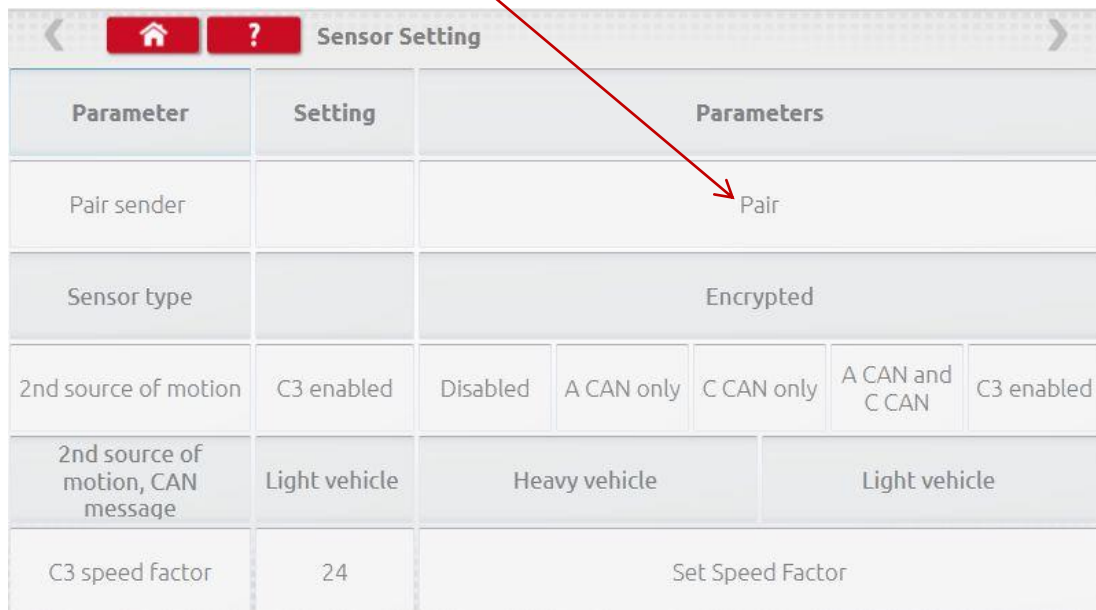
? Sensor Setting

| Parameter | Setting | Parameters | | | | |
|---|---|---|---|---|---|---|
| Pair sender | | Pair | | | | |
| Sensor type | | Encrypted | | | | |
| 2nd source of motion | C3 enabled | Disabled | A CAN only | C CAN only | A CAN and C CAN | C3 enabled |
| 2nd source of motion, CAN message | Light vehicle | Heavy vehicle | | Light vehicle | | |
| C3 speed factor | 24 | Set Speed Factor | | | | |